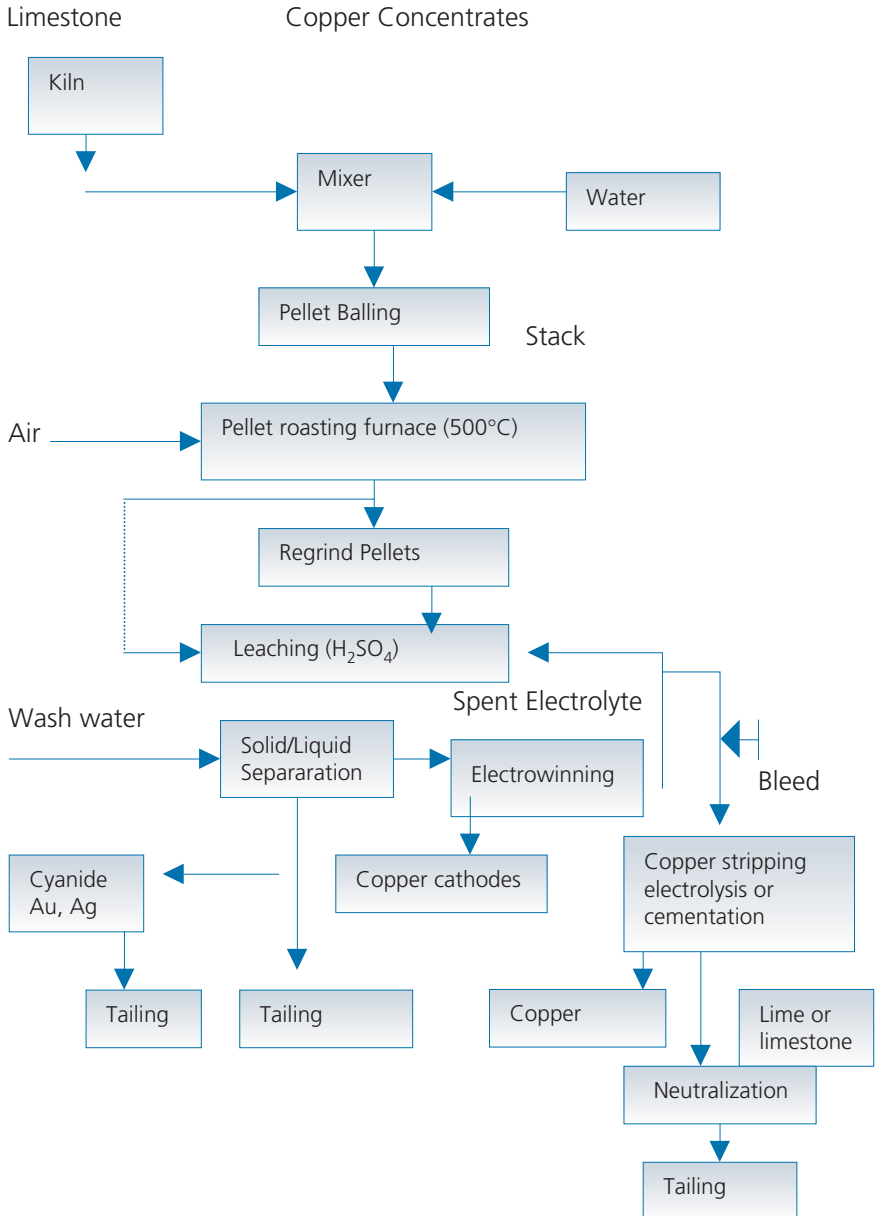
Limestone

Copper Concentrates

Kiln

Mixer

Water

Pellet Balling

Stack

Air

Pellet roasting furnace (500°C)

Regrind Pellets

Leaching ($H_2SO_4$)

Spent Electrolyte

Wash water

Solid/Liquid Separaration

Electrowinning

Bleed

Cyanide Au, Ag

Copper cathodes

Copper stripping electrolysis or cementation

Tailing

Tailing

Copper

Lime or limestone

Neutralization

Tailing